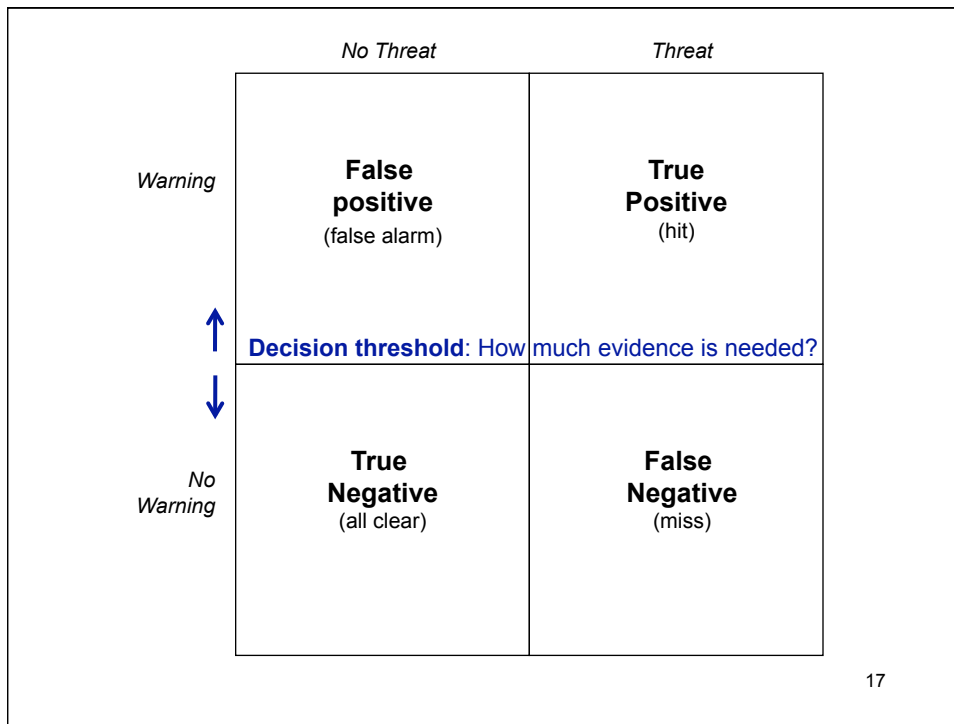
| | No Threat | Threat |
|---|---|---|
| Warning | **False positive** (false alarm) | **True Positive** (hit) |
| No Warning | **True Negative** (all clear) | **False Negative** (miss) |

↑ **Decision threshold**: How much evidence is needed? ↓

17